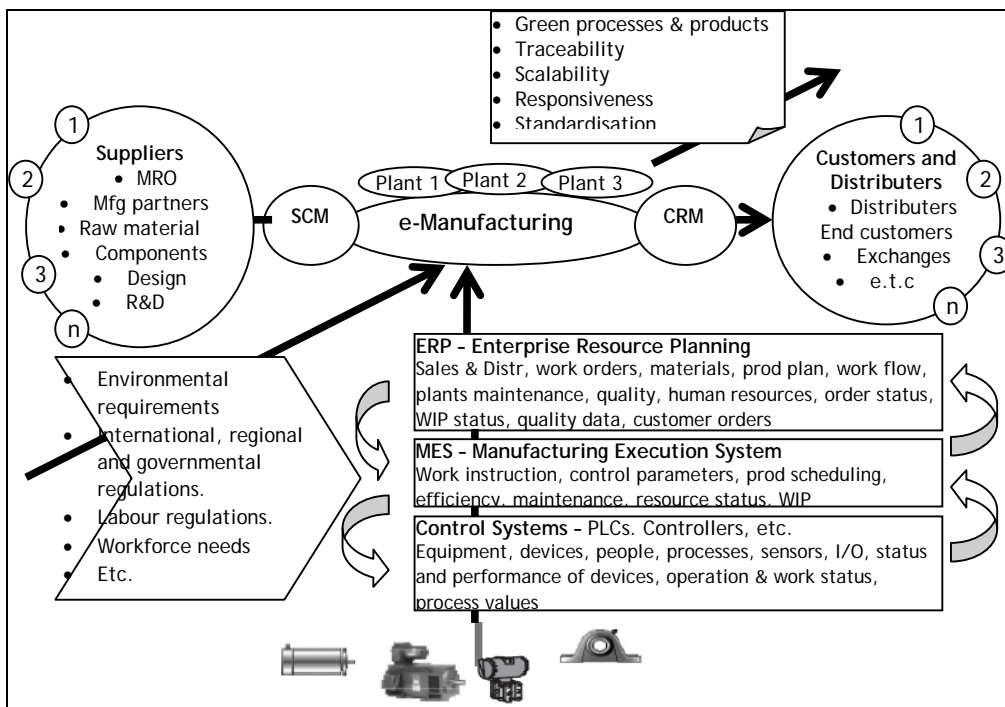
- Green processes & products
- Traceability
- Scalability
- Responsiveness
- Standardisation

1
2
3
n

Suppliers
- MRO
- Mfg partners
- Raw material
- Components
- Design
- R&D

SCM

Plant 1
Plant 2
Plant 3

e-Manufacturing

CRM

1
2
3
n

Customers and Distributers
- Distributers

End customers
- Exchanges
- e.t.c

- Environmental requirements
- International, regional and governmental regulations.
- Labour regulations.
- Workforce needs
- Etc.

ERP – Enterprise Resource Planning
Sales & Distr, work orders, materials, prod plan, work flow, plants maintenance, quality, human resources, order status, WIP status, quality data, customer orders

MES – Manufacturing Execution System
Work instruction, control parameters, prod scheduling, efficiency, maintenance, resource status, WIP

Control Systems – PLCs. Controllers, etc.
Equipment, devices, people, processes, sensors, I/O, status and performance of devices, operation & work status, process values